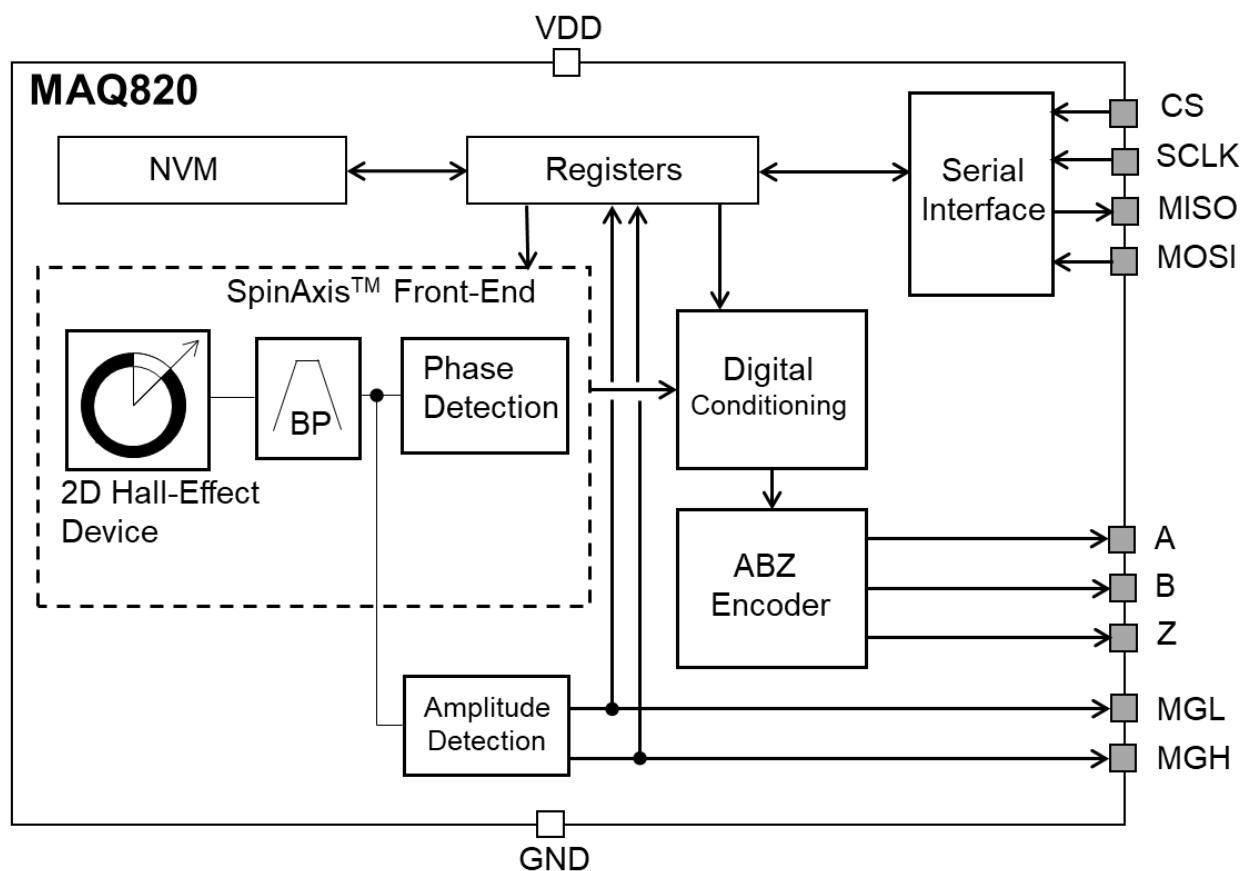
VDD

MAQ820

NVM

Registers

Serial Interface

CS

SCLK

MISO

MOSI

SpinAxis$^{TM}$ Front-End

BP

Phase Detection

Digital Conditioning

2D Hall-Effect Device

ABZ Encoder

A

B

Z

Amplitude Detection

MGL

MGH

GND